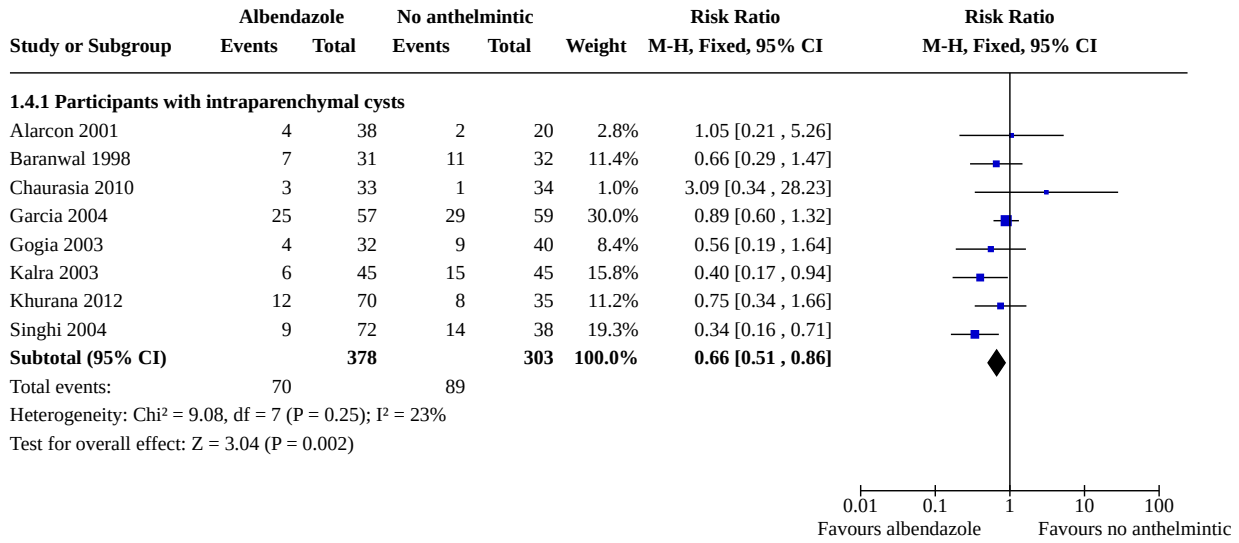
| Study or Subgroup | Albendazole Events | Albendazole Total | No anthelmintic Events | No anthelmintic Total | Weight | Risk Ratio M-H, Fixed, 95% CI |
|---|---|---|---|---|---|---|
| **1.4.1 Participants with intraparenchymal cysts** | | | | | | |
| Alarcon 2001 | 4 | 38 | 2 | 20 | 2.8% | 1.05 [0.21 , 5.26] |
| Baranwal 1998 | 7 | 31 | 11 | 32 | 11.4% | 0.66 [0.29 , 1.47] |
| Chaurasia 2010 | 3 | 33 | 1 | 34 | 1.0% | 3.09 [0.34 , 28.23] |
| Garcia 2004 | 25 | 57 | 29 | 59 | 30.0% | 0.89 [0.60 , 1.32] |
| Gogia 2003 | 4 | 32 | 9 | 40 | 8.4% | 0.56 [0.19 , 1.64] |
| Kalra 2003 | 6 | 45 | 15 | 45 | 15.8% | 0.40 [0.17 , 0.94] |
| Khurana 2012 | 12 | 70 | 8 | 35 | 11.2% | 0.75 [0.34 , 1.66] |
| Singhi 2004 | 9 | 72 | 14 | 38 | 19.3% | 0.34 [0.16 , 0.71] |
| **Subtotal (95% CI)** | | **378** | | **303** | **100.0%** | **0.66 [0.51 , 0.86]** |
| Total events: | 70 | | 89 | | | |

Heterogeneity: Chi² = 9.08, df = 7 (P = 0.25); I² = 23%
Test for overall effect: Z = 3.04 (P = 0.002)

Risk Ratio
M-H, Fixed, 95% CI

0.01 0.1 1 10 100
Favours albendazole Favours no anthelmintic